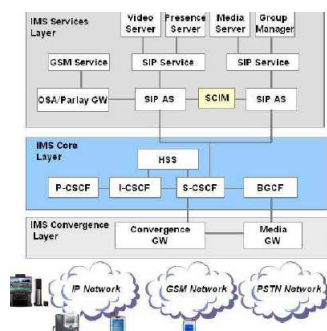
IMS Services Layer

Video Server

Presence Server

Media Server

Group Manager

GSM Service

SIP Service

SIP Service

OSA/Parlay GW

SIP AS

SCIM

SIP AS

IMS Core Layer

HSS

P-CSCF

I-CSCF

S-CSCF

BGCF

IMS Convergence Layer

Convergence GW

Media GW

IP Network

GSM Network

PSTN Network